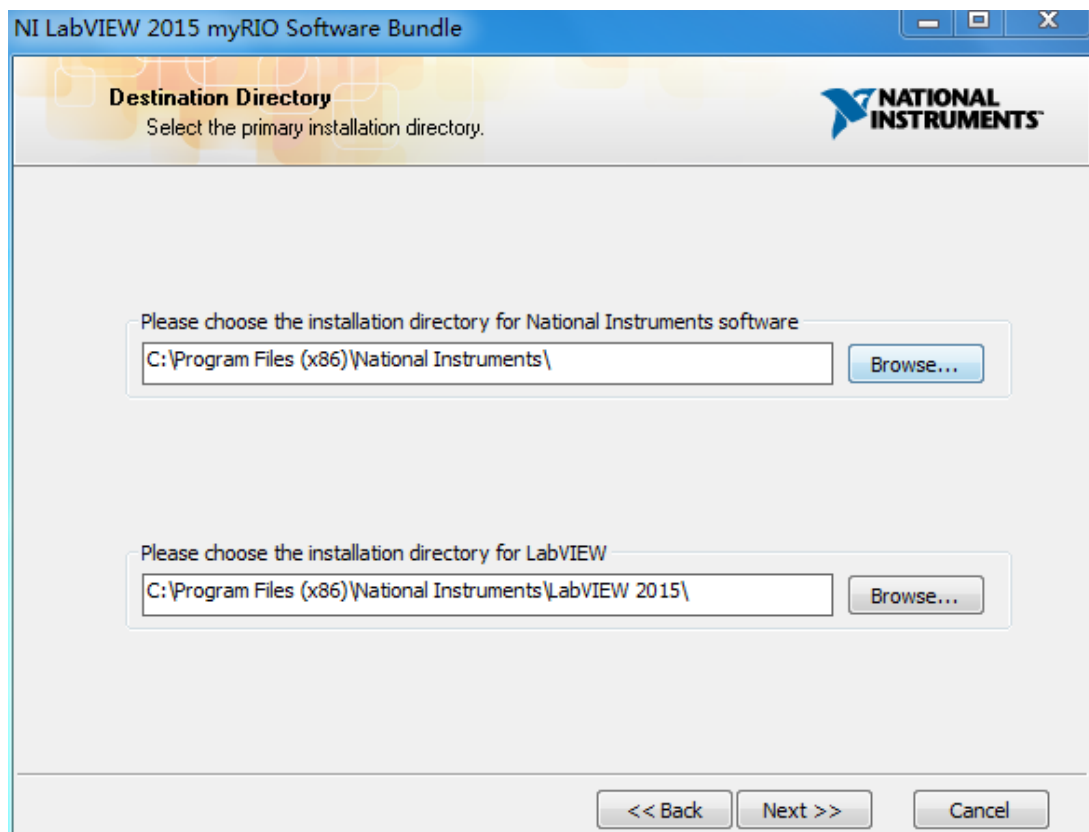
NI LabVIEW 2015 myRIO Software Bundle

Destination Directory
Select the primary installation directory.

NATIONAL INSTRUMENTS

Please choose the installation directory for National Instruments software
C:\Program Files (x86)\National Instruments\
Browse...

Please choose the installation directory for LabVIEW
C:\Program Files (x86)\National Instruments\LabVIEW 2015\
Browse...

<< Back
Next >>
Cancel